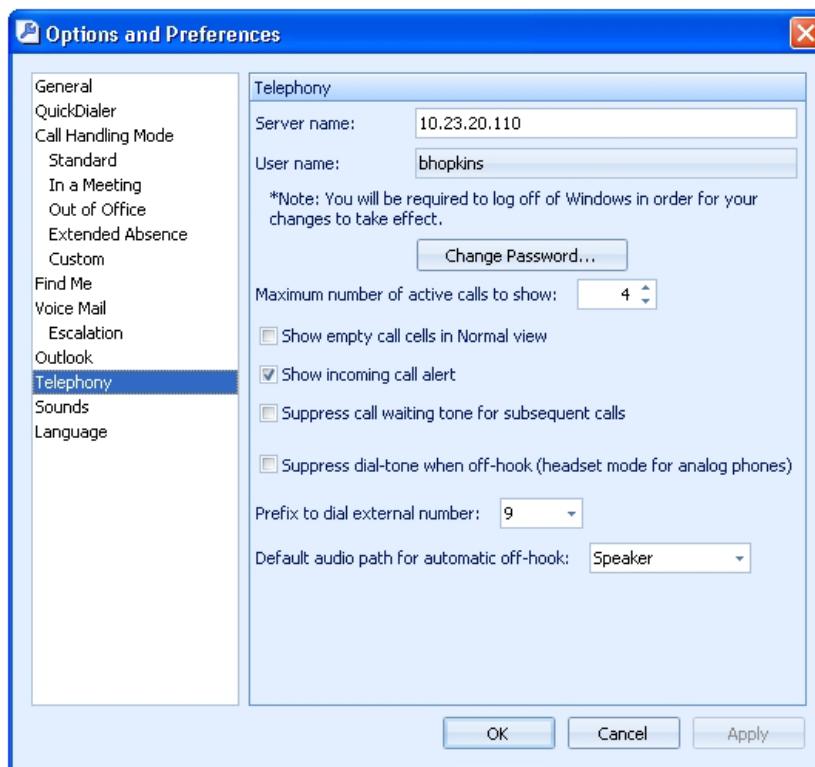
Options and Preferences

General
QuickDialer
Call Handling Mode
Standard
In a Meeting
Out of Office
Extended Absence
Custom
Find Me
Voice Mail
Escalation
Outlook
Telephony
Sounds
Language

Telephony

Server name: 10.23.20.110

User name: bhopkins

*Note: You will be required to log off of Windows in order for your changes to take effect.

Change Password...

Maximum number of active calls to show: 4

Show empty call cells in Normal view

Show incoming call alert

Suppress call waiting tone for subsequent calls

Suppress dial-tone when off-hook (headset mode for analog phones)

Prefix to dial external number: 9

Default audio path for automatic off-hook: Speaker

OK
Cancel
Apply